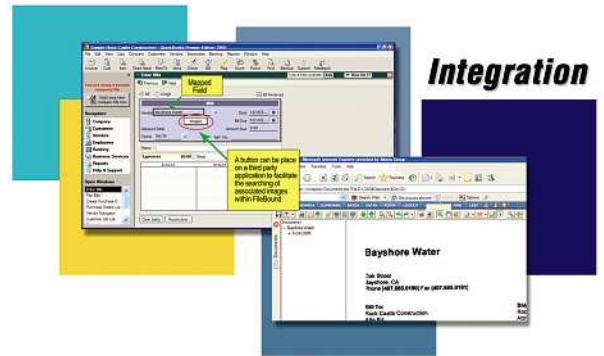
Integration

Mapped Field

Images

A button can be place on a third party application to facilitate the searching of associated images within FileBound

Bayshore Water

Oak Street
Bayshore, CA
Phone (407.555.0100) Fax (407.555.0101)

Bill To:
Rock Castle Construction

Navigator
Company
Customers
Vendors
Employees
Banking
Business Services
Reports
Help & Support

Enter Bills